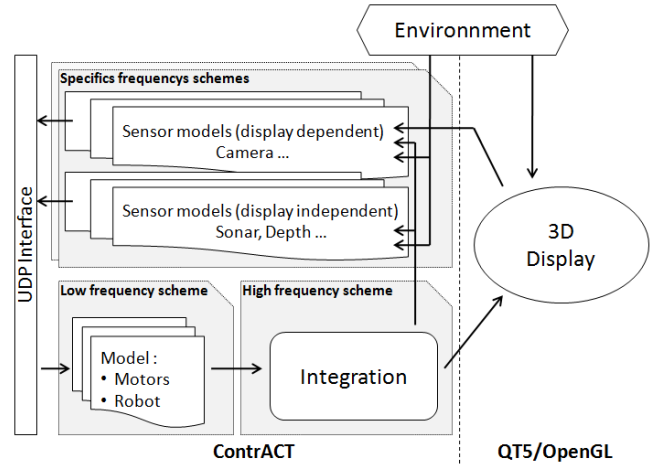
Environnment

UDP Interface

Specifics frequencys schemes

Sensor models (display dependent)
Camera ...

Sensor models (display independent)
Sonar, Depth ...

3D
Display

Low frequency scheme

Model :
• Motors
• Robot

High frequency scheme

Integration

ContrACT

QT5/OpenGL